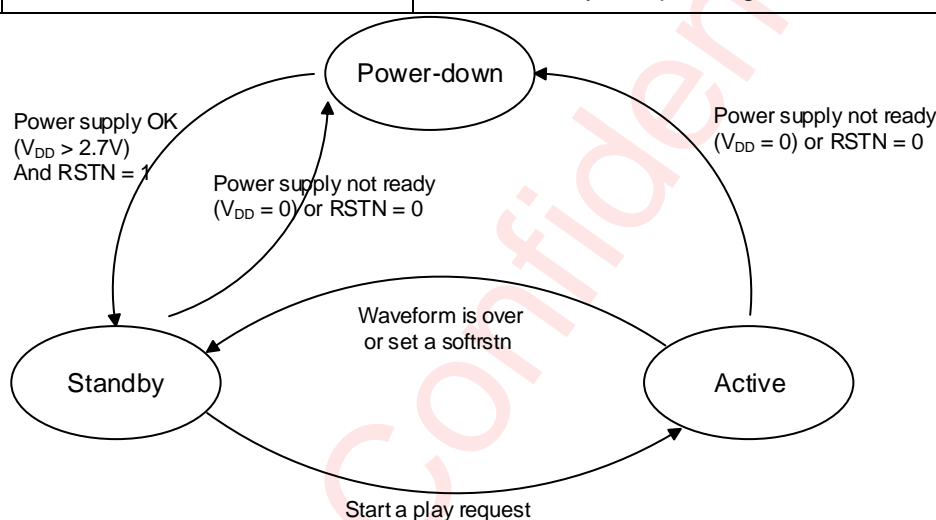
Power-down

Power supply OK ($V_{DD}$ > 2.7V) And RSTN = 1

Power supply not ready ($V_{DD}$ = 0) or RSTN = 0

Power supply not ready ($V_{DD}$ = 0) or RSTN = 0

Waveform is over or set a softrstn

Standby

Active

Start a play request

Confidential